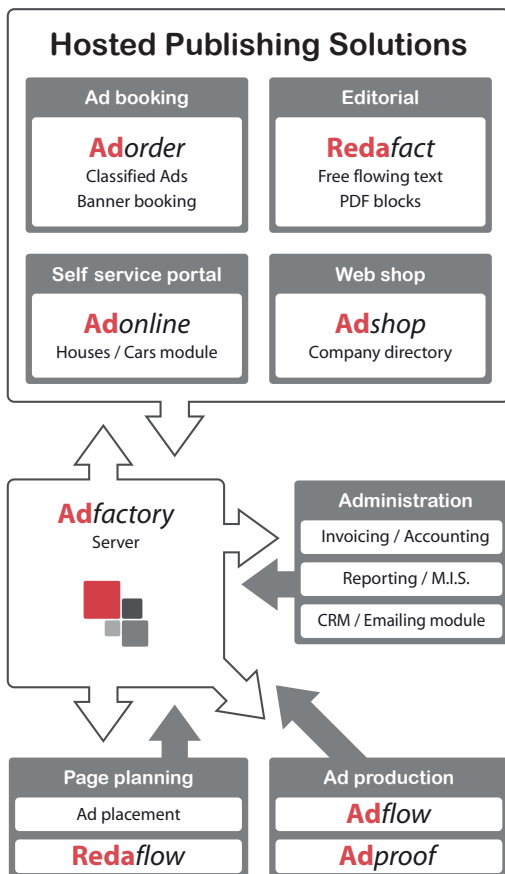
Hosted Publishing Solutions

Ad booking

Adorder
Classified Ads
Banner booking

Editorial

Redafact
Free flowing text
PDF blocks

Self service portal

Adonline
Houses / Cars module

Web shop

Adshop
Company directory

Adfactory
Server

Administration

Invoicing / Accounting

Reporting / M.I.S.

CRM / Emailing module

Page planning

Ad placement

Redaflow

Ad production

Adflow

Adproof